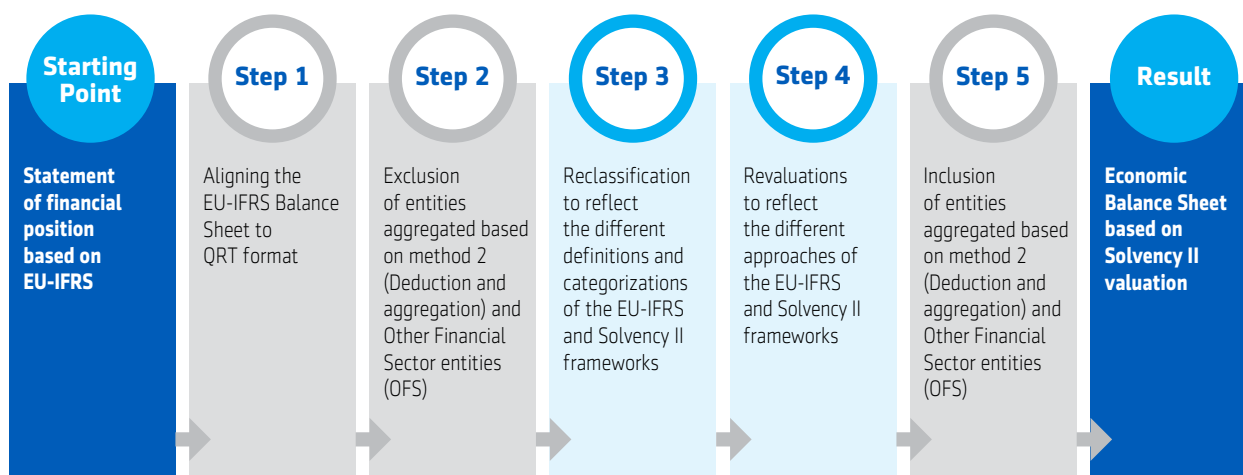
Starting Point

Statement of financial position based on EU-IFRS

Step 1

Aligning the EU-IFRS Balance Sheet to QRT format

Step 2

Exclusion of entities aggregated based on method 2 (Deduction and aggregation) and Other Financial Sector entities (OFS)

Step 3

Reclassification to reflect the different definitions and categorizations of the EU-IFRS and Solvency II frameworks

Step 4

Revaluations to reflect the different approaches of the EU-IFRS and Solvency II frameworks

Step 5

Inclusion of entities aggregated based on method 2 (Deduction and aggregation) and Other Financial Sector entities (OFS)

Result

Economic Balance Sheet based on Solvency II valuation